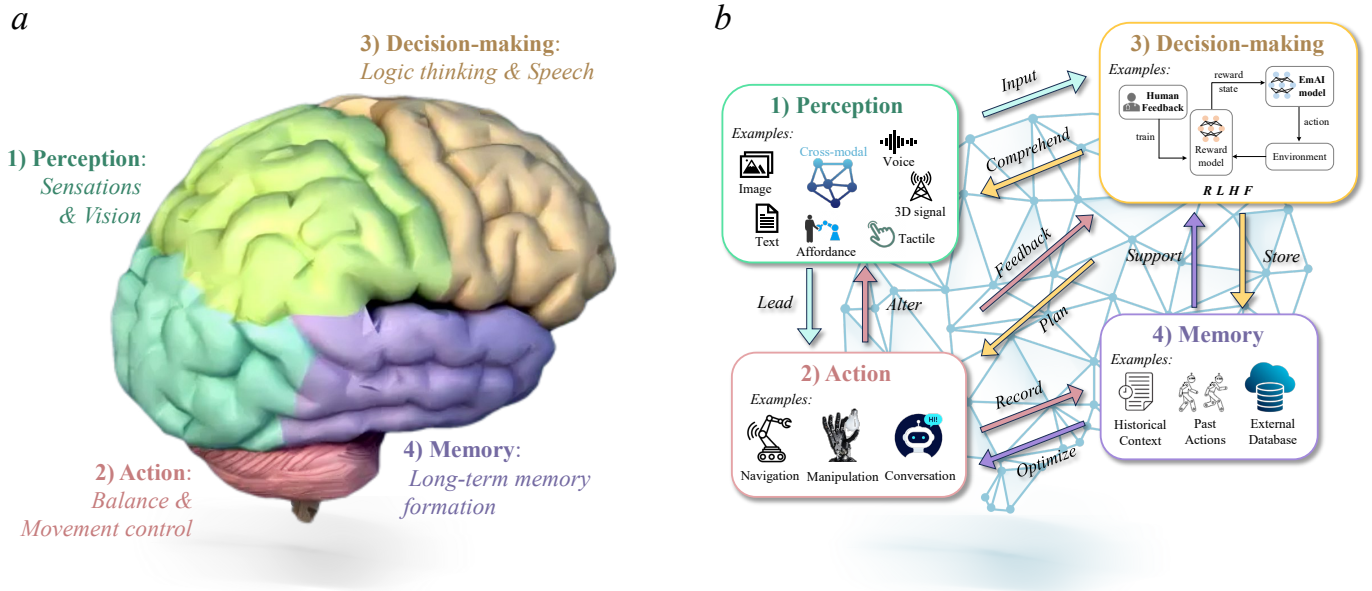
a

3) Decision-making: Logic thinking & Speech

1) Perception: Sensations & Vision

2) Action: Balance & Movement control

4) Memory: Long-term memory formation

b

1) Perception
Examples:
Image
Cross-modal
Voice
3D signal
Text
Affordance
Tactile

Input

Comprehend

3) Decision-making
Examples:
Human Feedback
reward
state
EmAI model
train
Reward model
action
Environment
R L H F

Feedback

Plan

Support

Store

Lead

Alter

2) Action
Examples:
Navigation
Manipulation
HI!
Conversation

Record

Optimize

4) Memory
Examples:
Historical Context
Past Actions
External Database